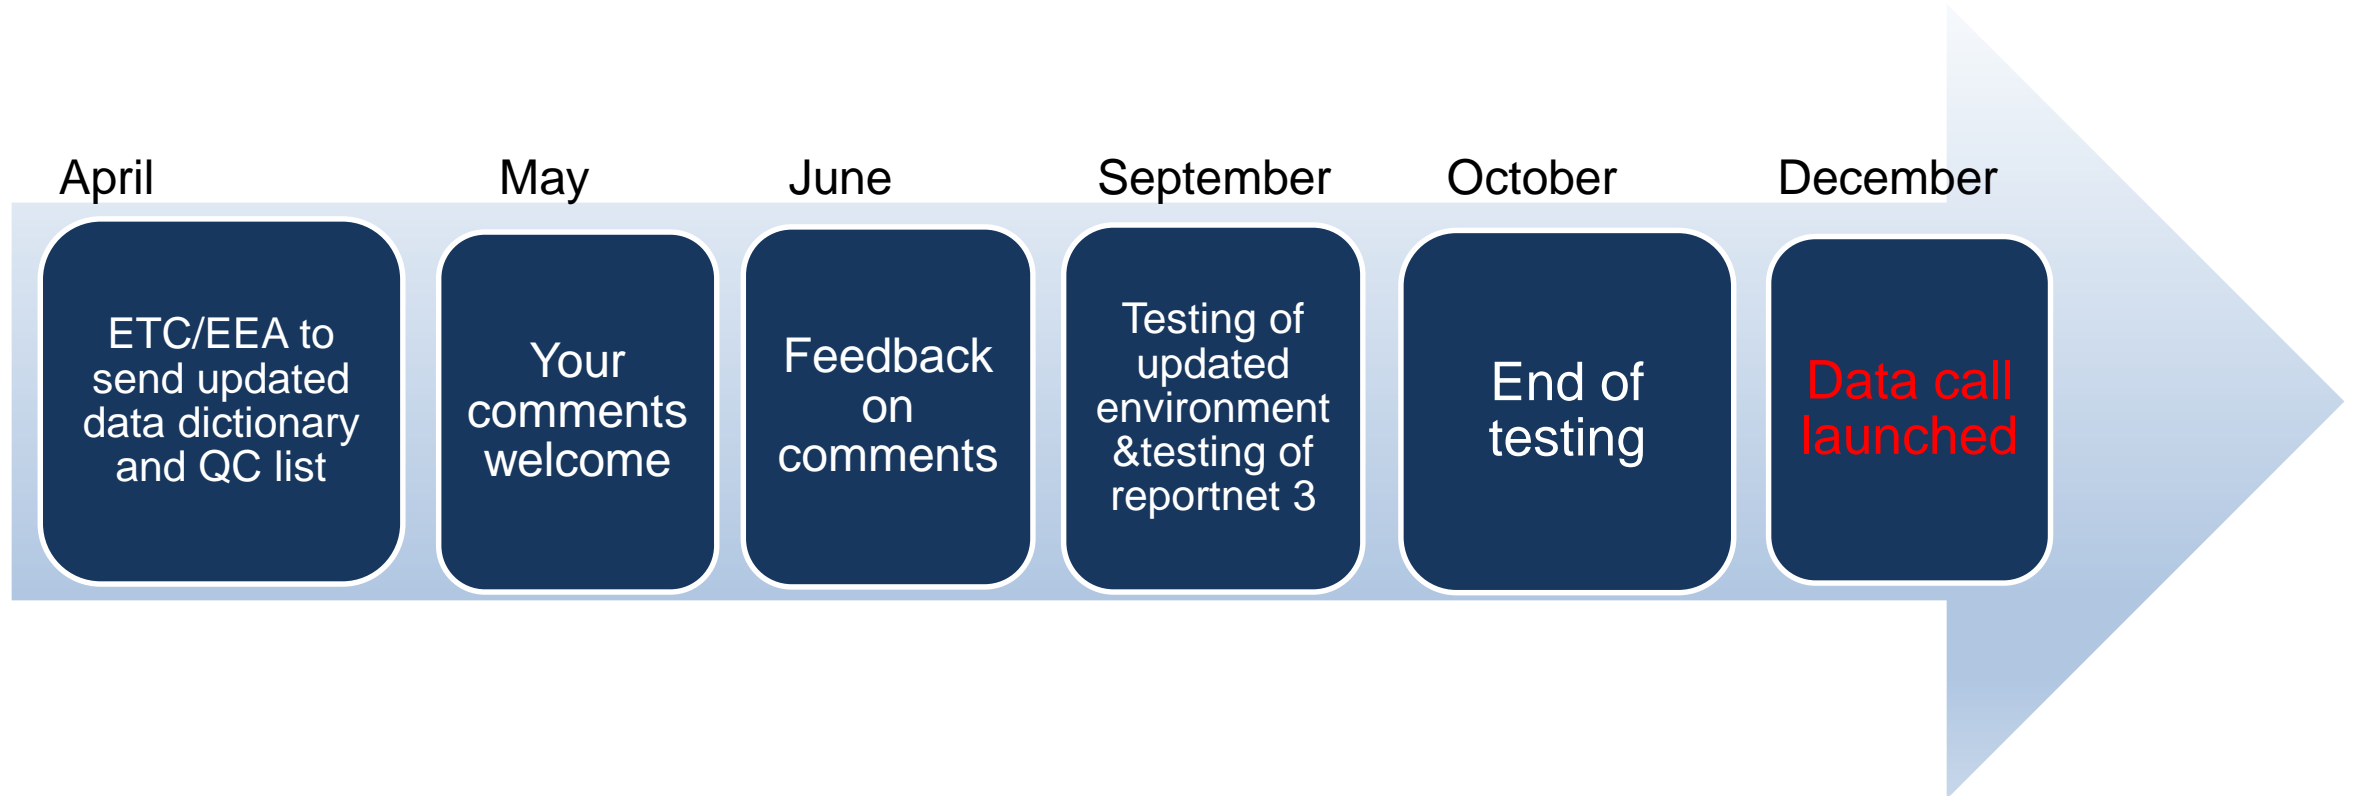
April

ETC/EEA to send updated data dictionary and QC list

May

Your comments welcome

June

Feedback on comments

September

Testing of updated environment &testing of reportnet 3

October

End of testing

December

Data call launched